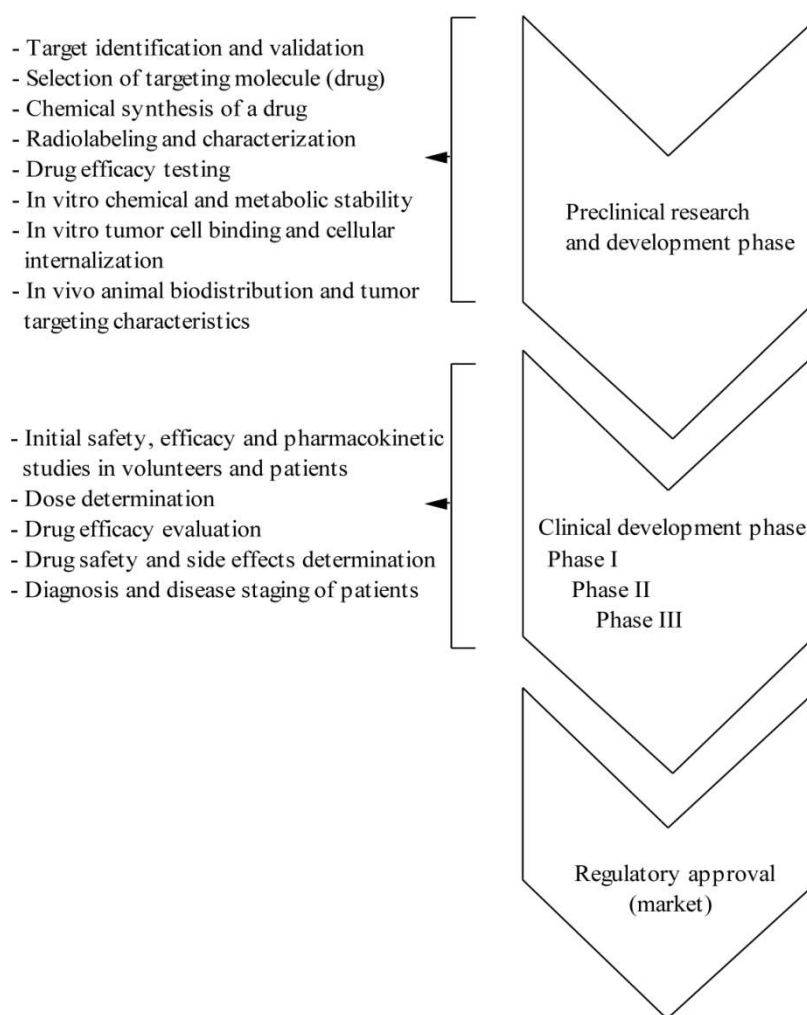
- Target identification and validation
- Selection of targeting molecule (drug)
- Chemical synthesis of a drug
- Radiolabeling and characterization
- Drug efficacy testing
- In vitro chemical and metabolic stability
- In vitro tumor cell binding and cellular internalization
- In vivo animal biodistribution and tumor targeting characteristics

Preclinical research and development phase

- Initial safety, efficacy and pharmacokinetic studies in volunteers and patients
- Dose determination
- Drug efficacy evaluation
- Drug safety and side effects determination
- Diagnosis and disease staging of patients

Clinical development phase
Phase I
Phase II
Phase III

Regulatory approval (market)